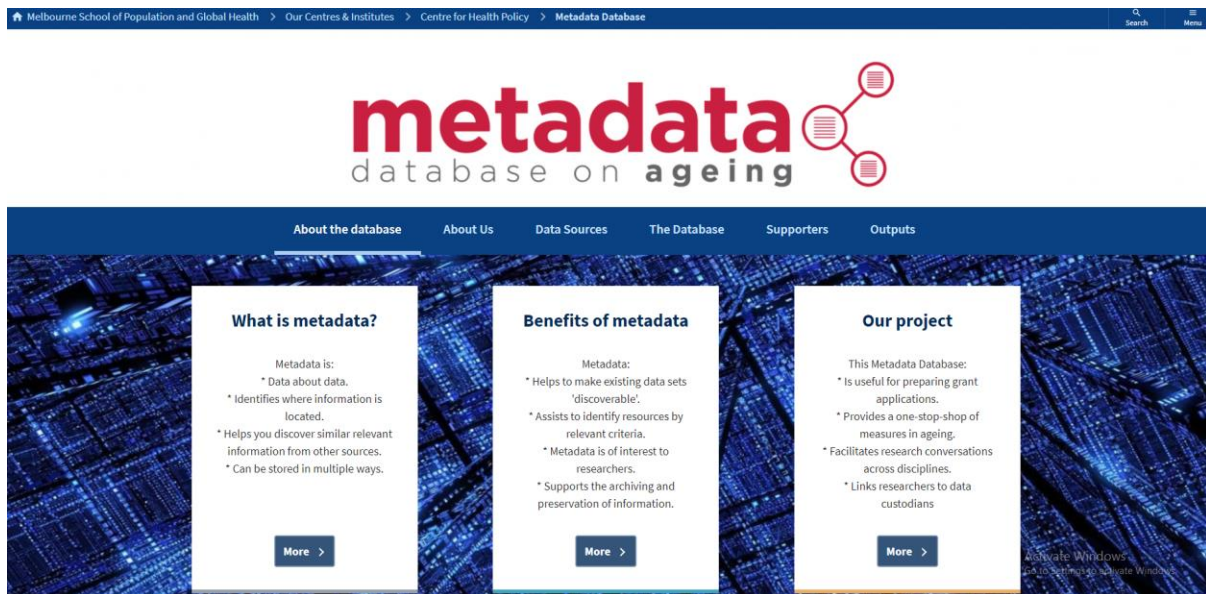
Melbourne School of Population and Global Health > Our Centres & Institutes > Centre for Health Policy > Metadata Database

Search
Menu

metadata
database on ageing

About the database
About Us
Data Sources
The Database
Supporters
Outputs

What is metadata?

Metadata is:
* Data about data.
* Identifies where information is located.
* Helps you discover similar relevant information from other sources.
* Can be stored in multiple ways.

More >

Benefits of metadata

Metadata:
* Helps to make existing data sets 'discoverable'.
* Assists to identify resources by relevant criteria.
* Metadata is of interest to researchers.
* Supports the archiving and preservation of information.

More >

Our project

This Metadata Database:
* Is useful for preparing grant applications.
* Provides a one-stop-shop of measures in ageing.
* Facilitates research conversations across disciplines.
* Links researchers to data custodians

More >

Activate Windows
Go to Settings to activate Windows.